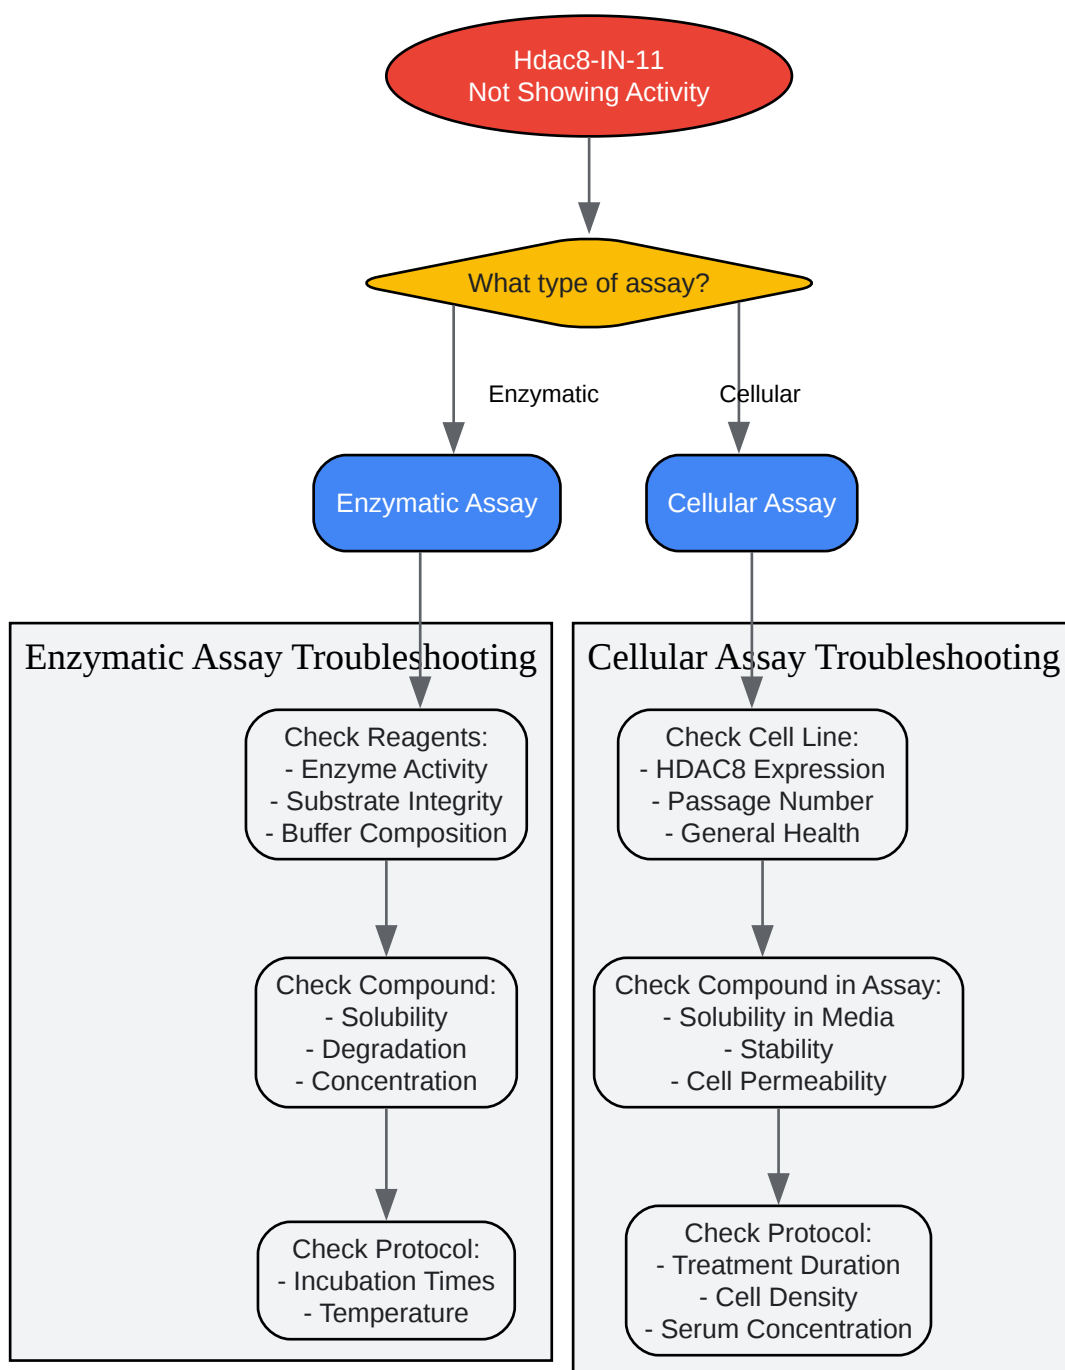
Hdac8-IN-11
Not Showing Activity

What type of assay?

Enzymatic

Cellular

Enzymatic Assay

Cellular Assay

Enzymatic Assay Troubleshooting

Check Reagents:
- Enzyme Activity
- Substrate Integrity
- Buffer Composition

Check Compound:
- Solubility
- Degradation
- Concentration

Check Protocol:
- Incubation Times
- Temperature

Cellular Assay Troubleshooting

Check Cell Line:
- HDAC8 Expression
- Passage Number
- General Health

Check Compound in Assay:
- Solubility in Media
- Stability
- Cell Permeability

Check Protocol:
- Treatment Duration
- Cell Density
- Serum Concentration